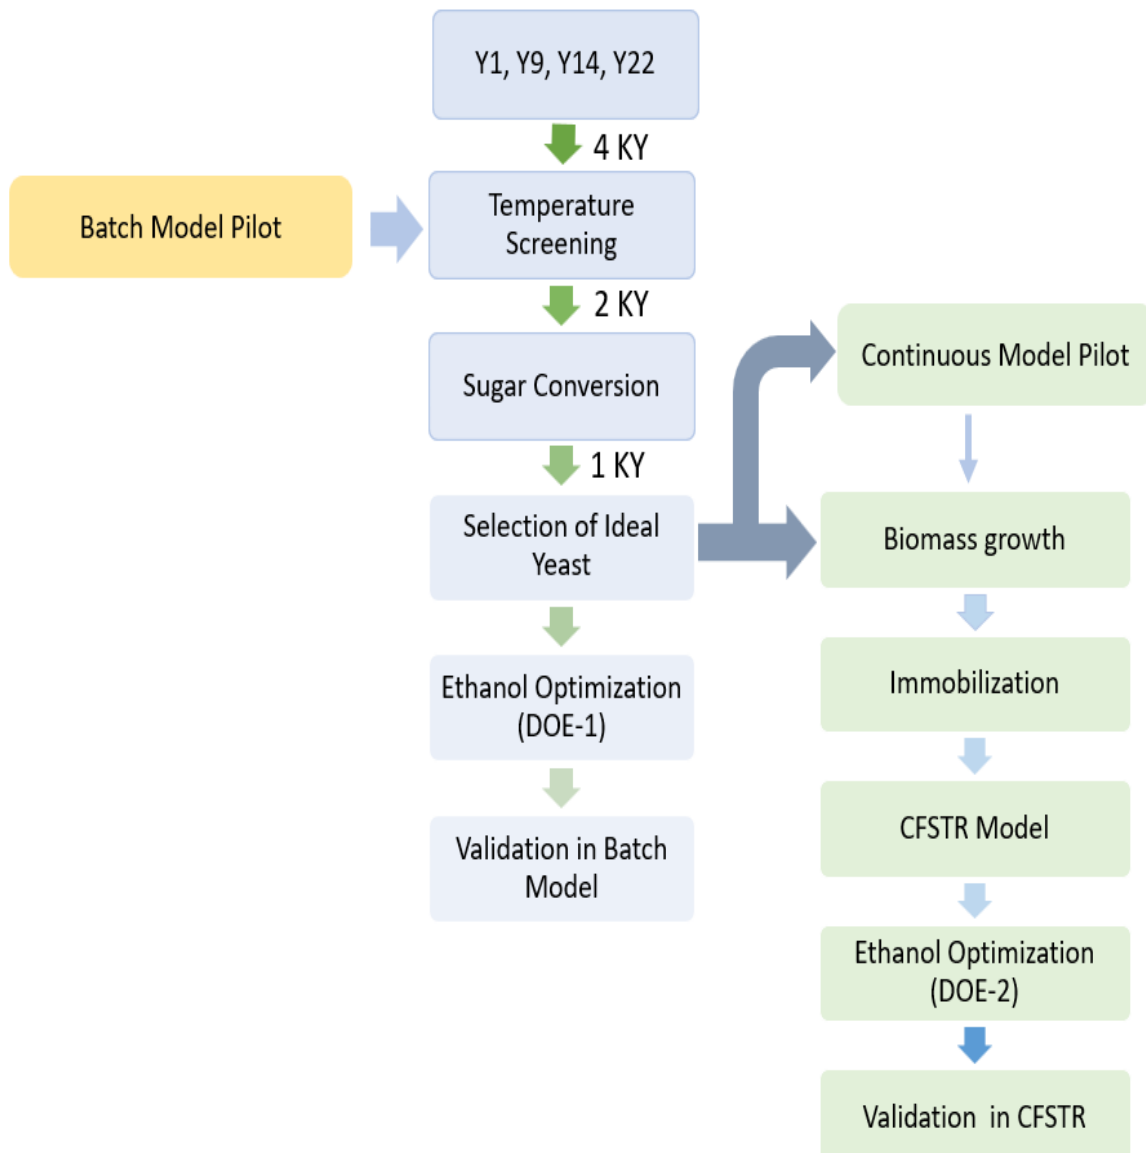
Y1, Y9, Y14, Y22

4 KY

Batch Model Pilot

Temperature Screening

2 KY

Sugar Conversion

1 KY

Selection of Ideal Yeast

Ethanol Optimization (DOE-1)

Validation in Batch Model

Continuous Model Pilot

Biomass growth

Immobilization

CFSTR Model

Ethanol Optimization (DOE-2)

Validation in CFSTR